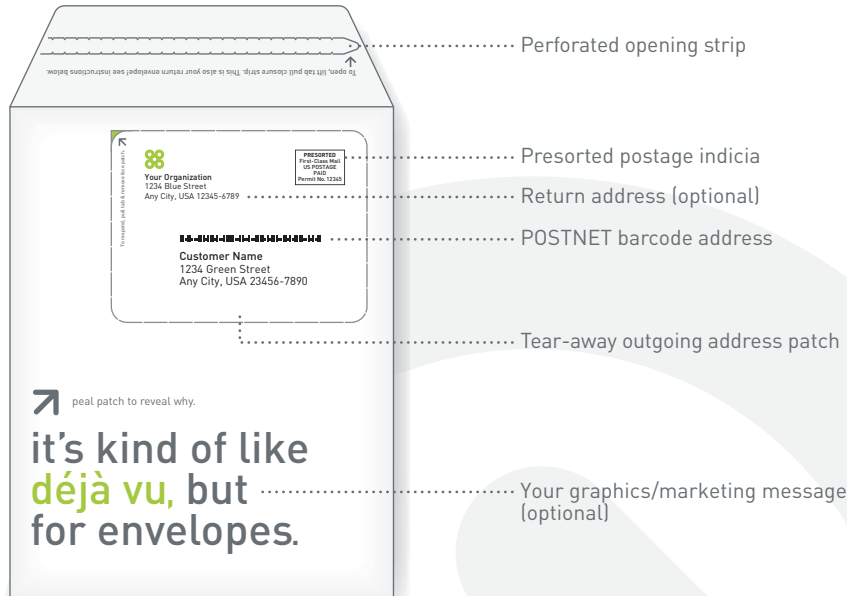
Perforated opening strip

To open, lift tab pull closure strip. This is also your return envelope! see instructions below.

To reopen, pull tab & remove face patch.

Your Organization
1234 Blue Street
Any City, USA 12345-6789

PRESORTED
First-Class Mail
US POSTAGE
PAID
Permit No. 12345

Customer Name
1234 Green Street
Any City, USA 23456-7890

Presorted postage indicia

Return address (optional)

POSTNET barcode address

Tear-away outgoing address patch

peal patch to reveal why.

it's kind of like déjà vu, but for envelopes.

Your graphics/marketing message (optional)